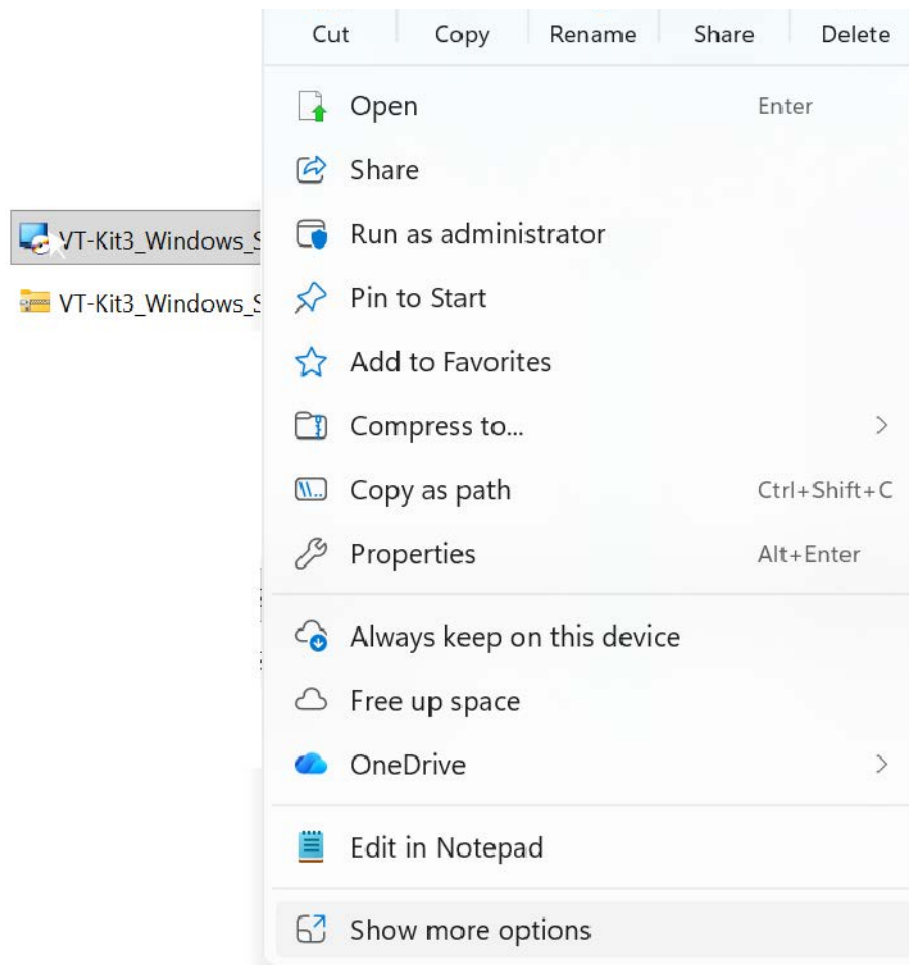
VT-Kit3_Windows_S

VT-Kit3_Windows_S

Cut Copy Rename Share Delete

Open Enter

Share

Run as administrator

Pin to Start

Add to Favorites

Compress to... >

Copy as path Ctrl+Shift+C

Properties Alt+Enter

Always keep on this device

Free up space

OneDrive >

Edit in Notepad

Show more options